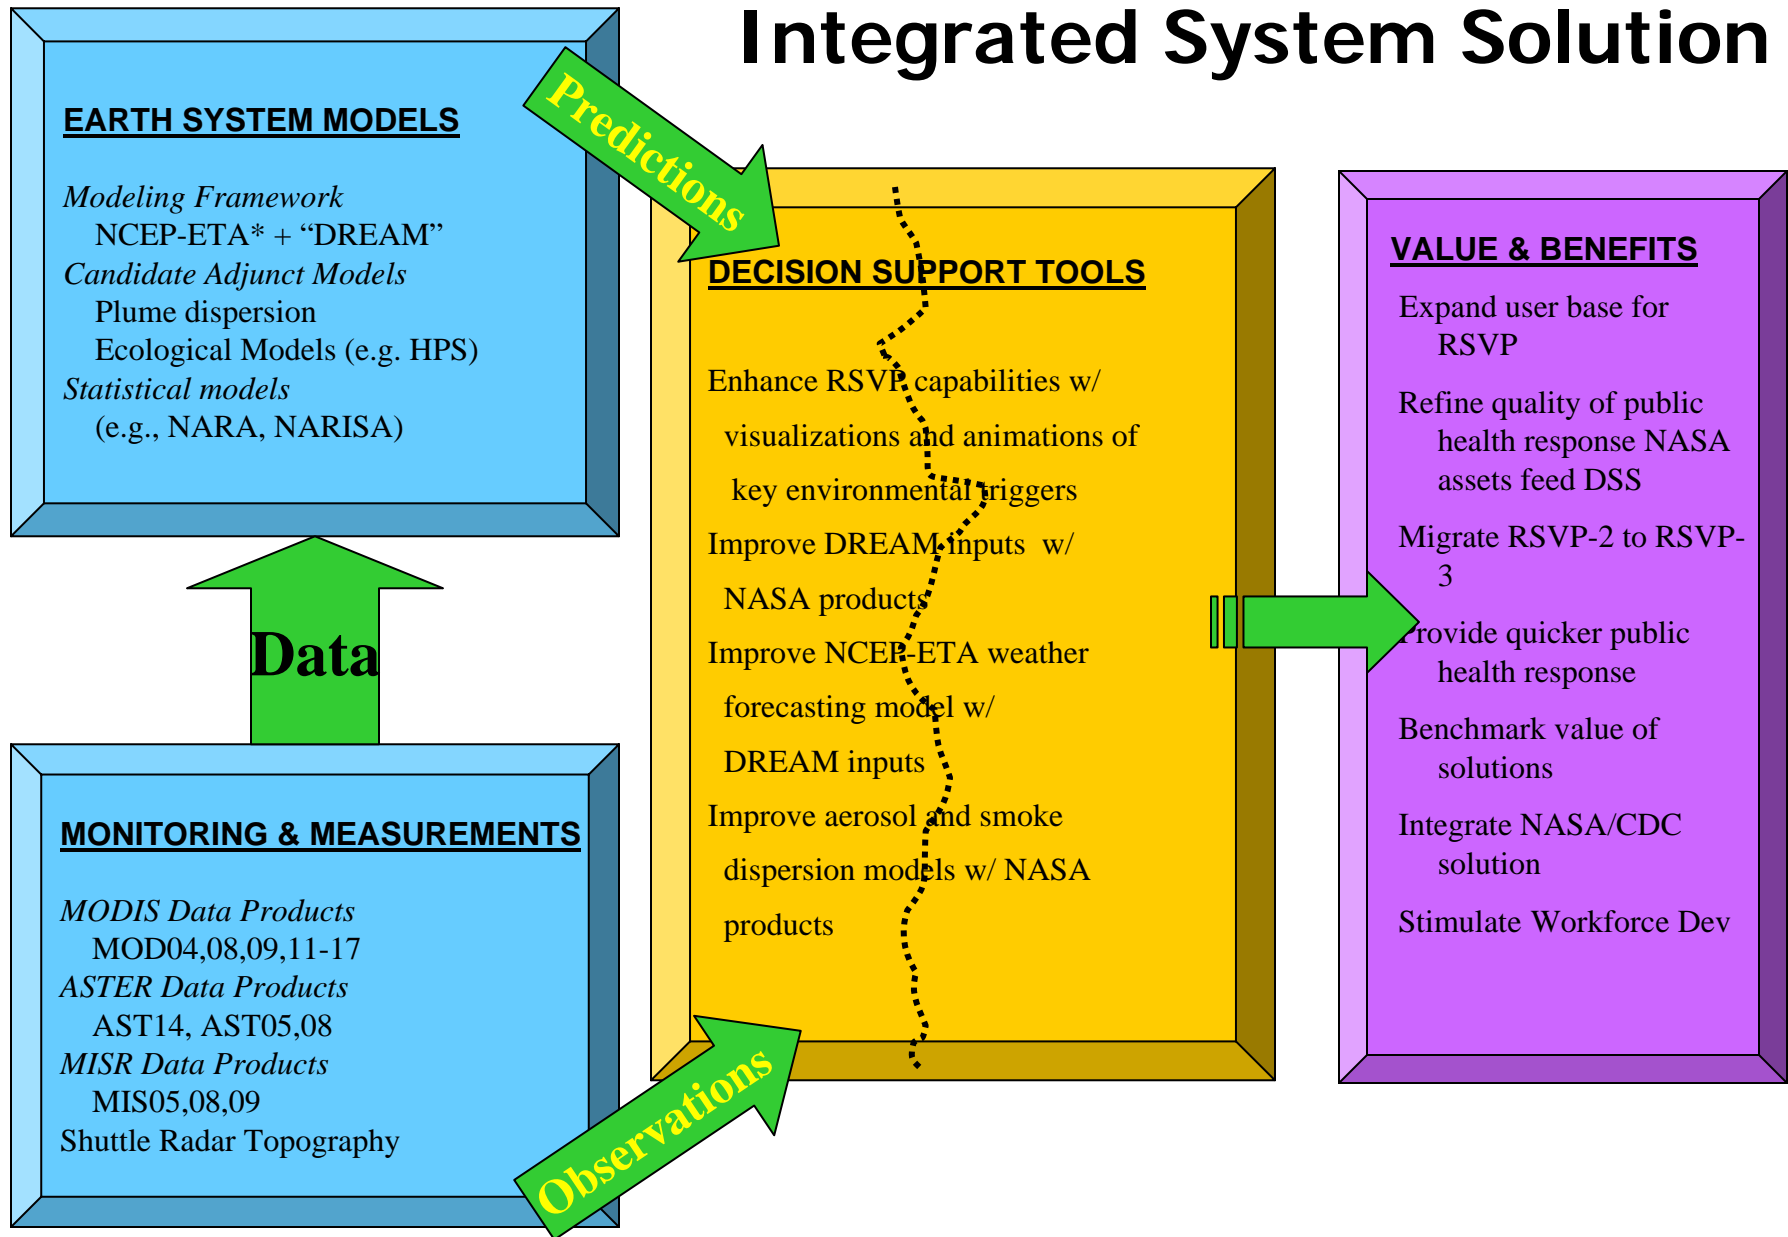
Integrated System Solution

EARTH SYSTEM MODELS

Modeling Framework
NCEP-ETA* + “DREAM”
Candidate Adjunct Models
Plume dispersion
Ecological Models (e.g. HPS)
Statistical models
(e.g., NARA, NARISA)

Predictions

DECISION SUPPORT TOOLS

Enhance RSVP capabilities w/ visualizations and animations of key environmental triggers
Improve DREAM inputs w/ NASA products
Improve NCEP-ETA weather forecasting model w/ DREAM inputs
Improve aerosol and smoke dispersion models w/ NASA products

VALUE & BENEFITS
Expand user base for RSVP
Refine quality of public health response NASA assets feed DSS
Migrate RSVP-2 to RSVP-3
Provide quicker public health response
Benchmark value of solutions
Integrate NASA/CDC solution
Stimulate Workforce Dev

Data

MONITORING & MEASUREMENTS

MODIS Data Products
MOD04,08,09,11-17
ASTER Data Products
AST14, AST05,08
MISR Data Products
MIS05,08,09
Shuttle Radar Topography

Observations